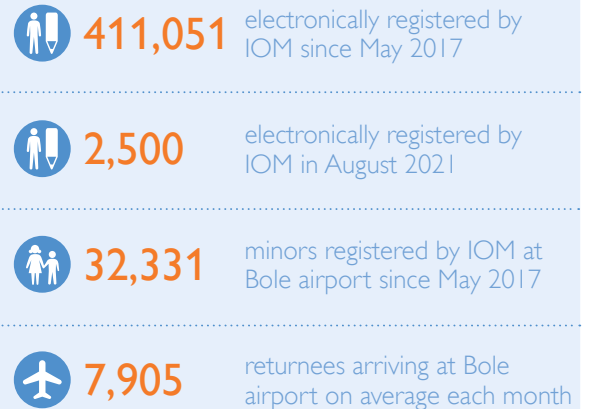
411,051 electronically registered by IOM since May 2017

2,500 electronically registered by IOM in August 2021

32,331 minors registered by IOM at Bole airport since May 2017

7,905 returnees arriving at Bole airport on average each month